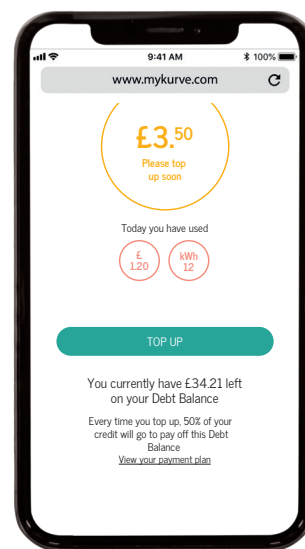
9:41 AM

100%

www.mykurve.com

£3.$^{50}$

Please top up soon

Today you have used

£ 1.20

kWh 12

TOP UP

You currently have £34.21 left on your Debt Balance

Every time you top up, 50% of your credit will go to pay off this Debt Balance

View your payment plan